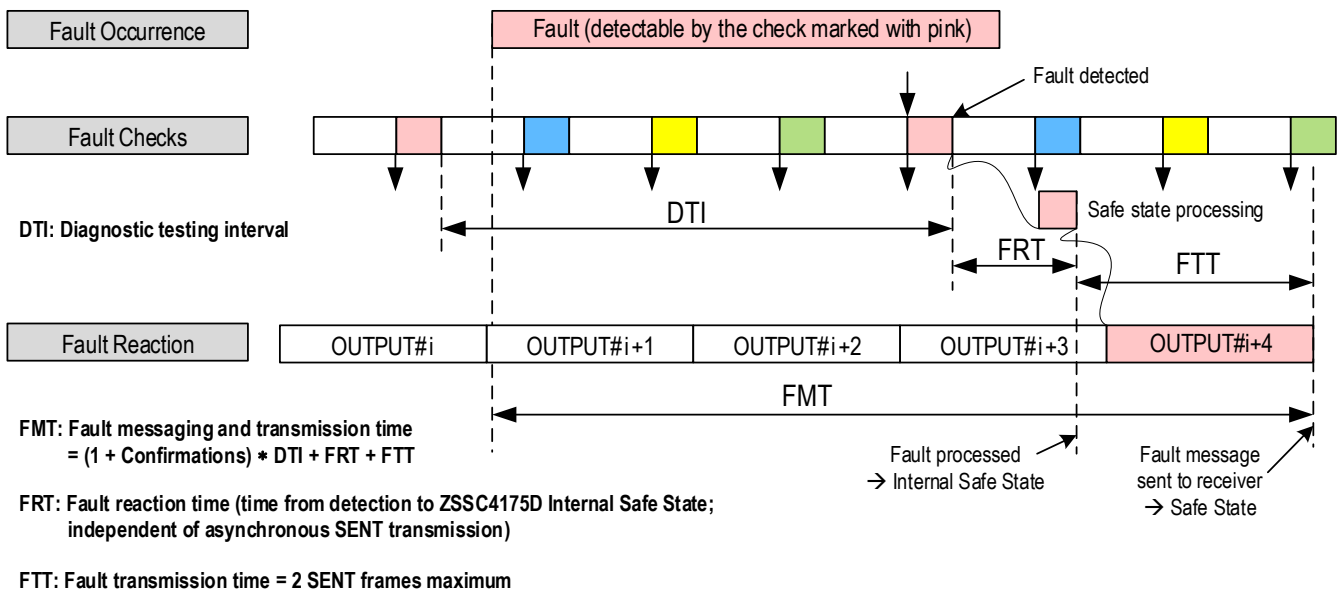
Fault Occurrence

Fault (detectable by the check marked with pink)

Fault detected

Fault Checks

DTI: Diagnostic testing interval

DTI

Safe state processing

FRT

FTT

Fault Reaction

OUTPUT#i

OUTPUT#i+1

OUTPUT#i+2

OUTPUT#i+3

OUTPUT#i+4

FMT

FMT: Fault messaging and transmission time = (1 + Confirmations) ∗ DTI + FRT + FTT

Fault processed → Internal Safe State

Fault message sent to receiver → Safe State

FRT: Fault reaction time (time from detection to ZSSC4175D Internal Safe State; independent of asynchronous SENT transmission)

FTT: Fault transmission time = 2 SENT frames maximum